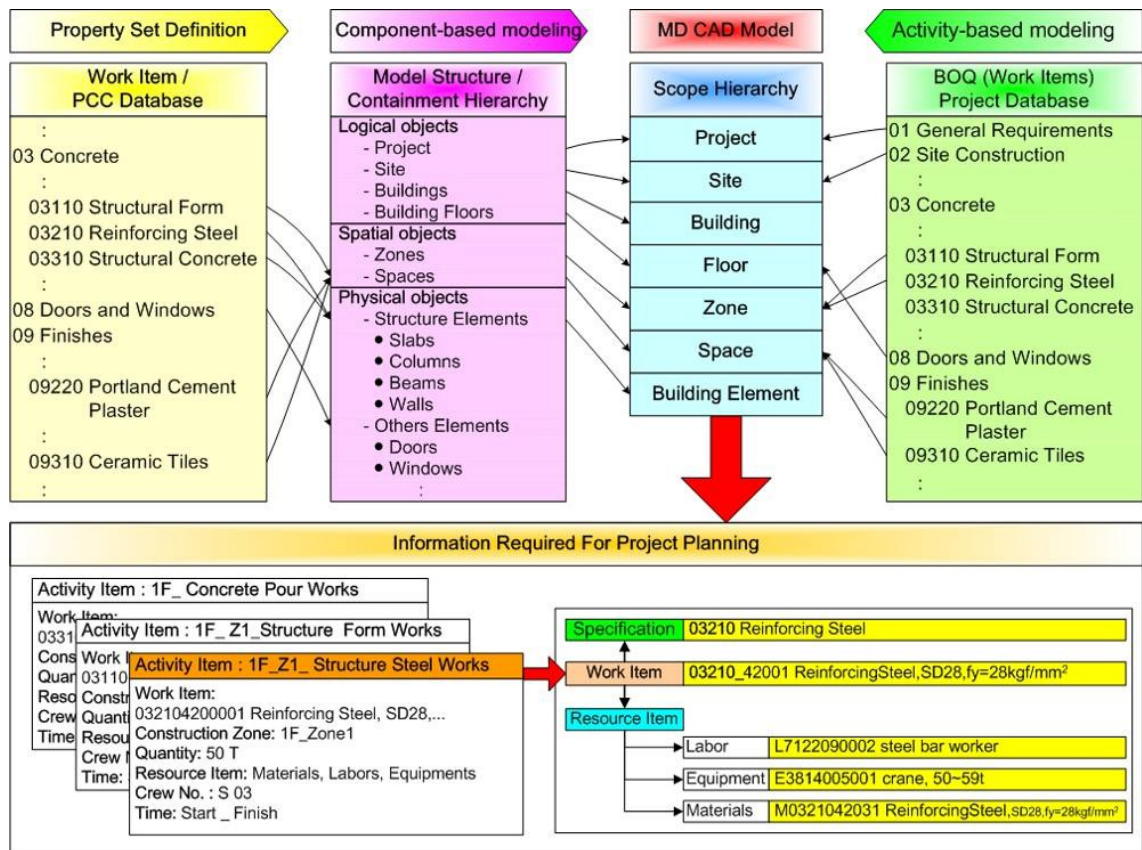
Property Set Definition

Work Item / PCC Database

:
03 Concrete
:
03110 Structural Form
03210 Reinforcing Steel
03310 Structural Concrete
:
08 Doors and Windows
09 Finishes
:
09220 Portland Cement Plaster
:
09310 Ceramic Tiles
:

Component-based modeling

Model Structure / Containment Hierarchy

Logical objects
- Project
- Site
- Buildings
- Building Floors

Spatial objects
- Zones
- Spaces

Physical objects
- Structure Elements
• Slabs
• Columns
• Beams
• Walls
- Others Elements
• Doors
• Windows
:

MD CAD Model

Scope Hierarchy

Project
Site
Building
Floor
Zone
Space
Building Element

Activity-based modeling

BOQ (Work Items) Project Database

01 General Requirements
02 Site Construction
:
03 Concrete
03110 Structural Form
03210 Reinforcing Steel
03310 Structural Concrete
:
08 Doors and Windows
09 Finishes
09220 Portland Cement Plaster
09310 Ceramic Tiles
:

Information Required For Project Planning

Activity Item : 1F_ Concrete Pour Works
Work Item:
0331
Cons
Quan
Reso
Crew
Time

Activity Item : 1F_Z1_Structure Form Works
Work I
03110
Constr
Quanti
Resou
Crew N
Time:

Activity Item : 1F_Z1_ Structure Steel Works
Work Item:
032104200001 Reinforcing Steel, SD28,...
Construction Zone: 1F_Zone1
Quantity: 50 T
Resource Item: Materials, Labors, Equipments
Crew No. : S 03
Time: Start _ Finish

Specification | 03210 Reinforcing Steel
Work Item | 03210_42001 ReinforcingSteel,SD28,fy=28kgf/mm$^2$
Resource Item
Labor | L7122090002 steel bar worker
Equipment | E3814005001 crane, 50~59t
Materials | M0321042031 ReinforcingSteel,SD28,fy=28kgf/mm$^2$